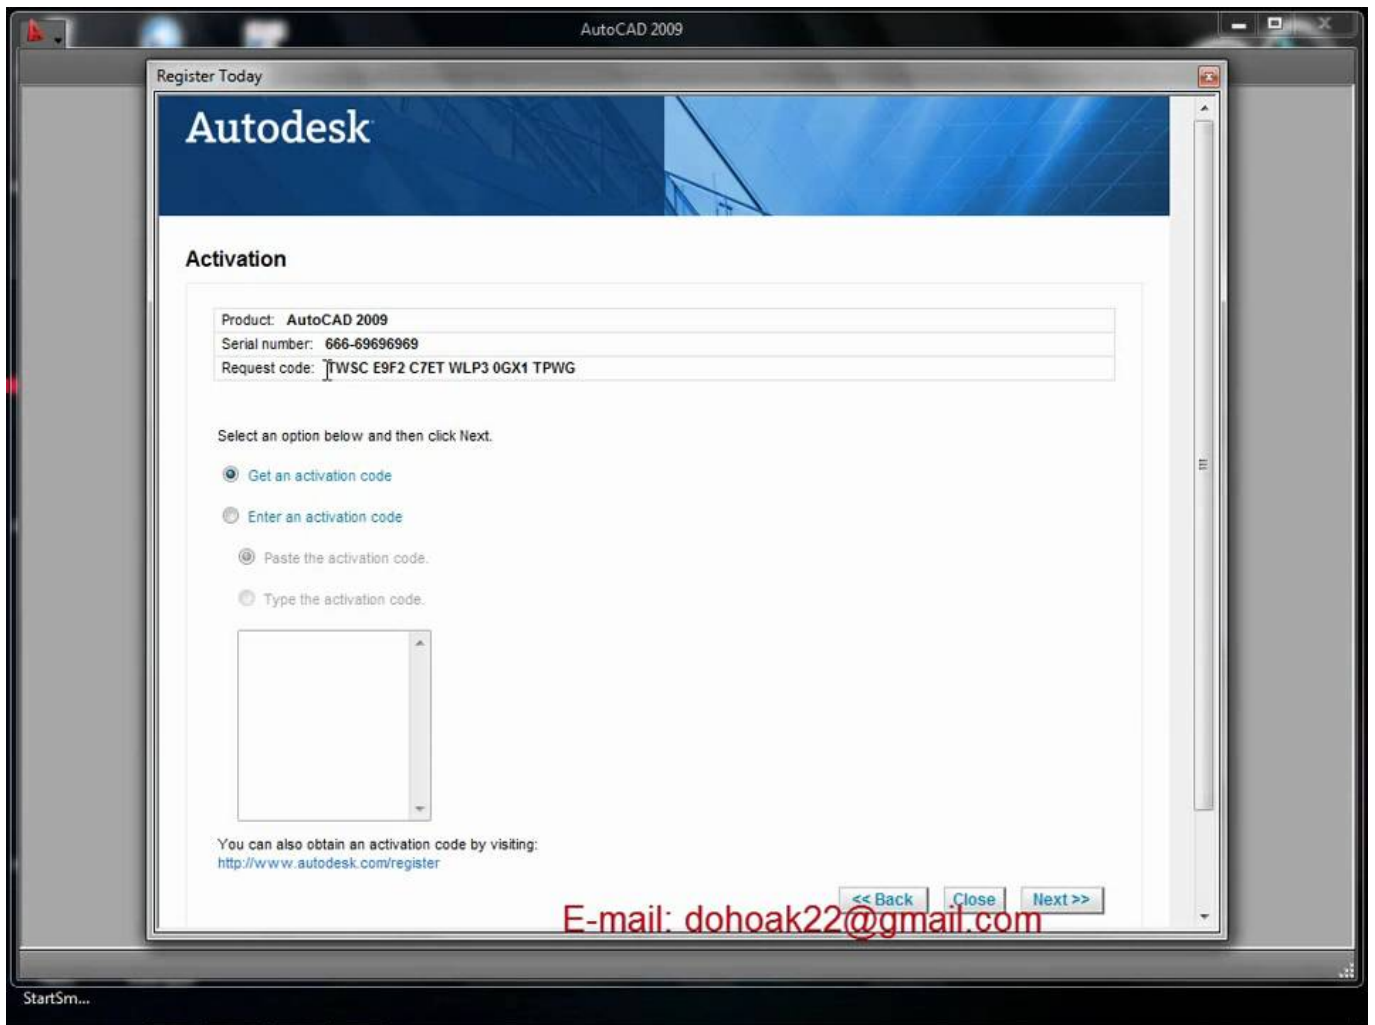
AutoCAD 2009

Register Today

Autodesk

Activation

| Product: AutoCAD 2009 |
|---|
| Serial number: 666-69696969 |
| Request code: TWSC E9F2 C7ET WLP3 0GX1 TPWG |

Select an option below and then click Next.

Get an activation code

Enter an activation code

Paste the activation code.

Type the activation code.

You can also obtain an activation code by visiting:
http://www.autodesk.com/register

<< Back Close Next >>

E-mail: dohoak22@gmail.com

StartSm...